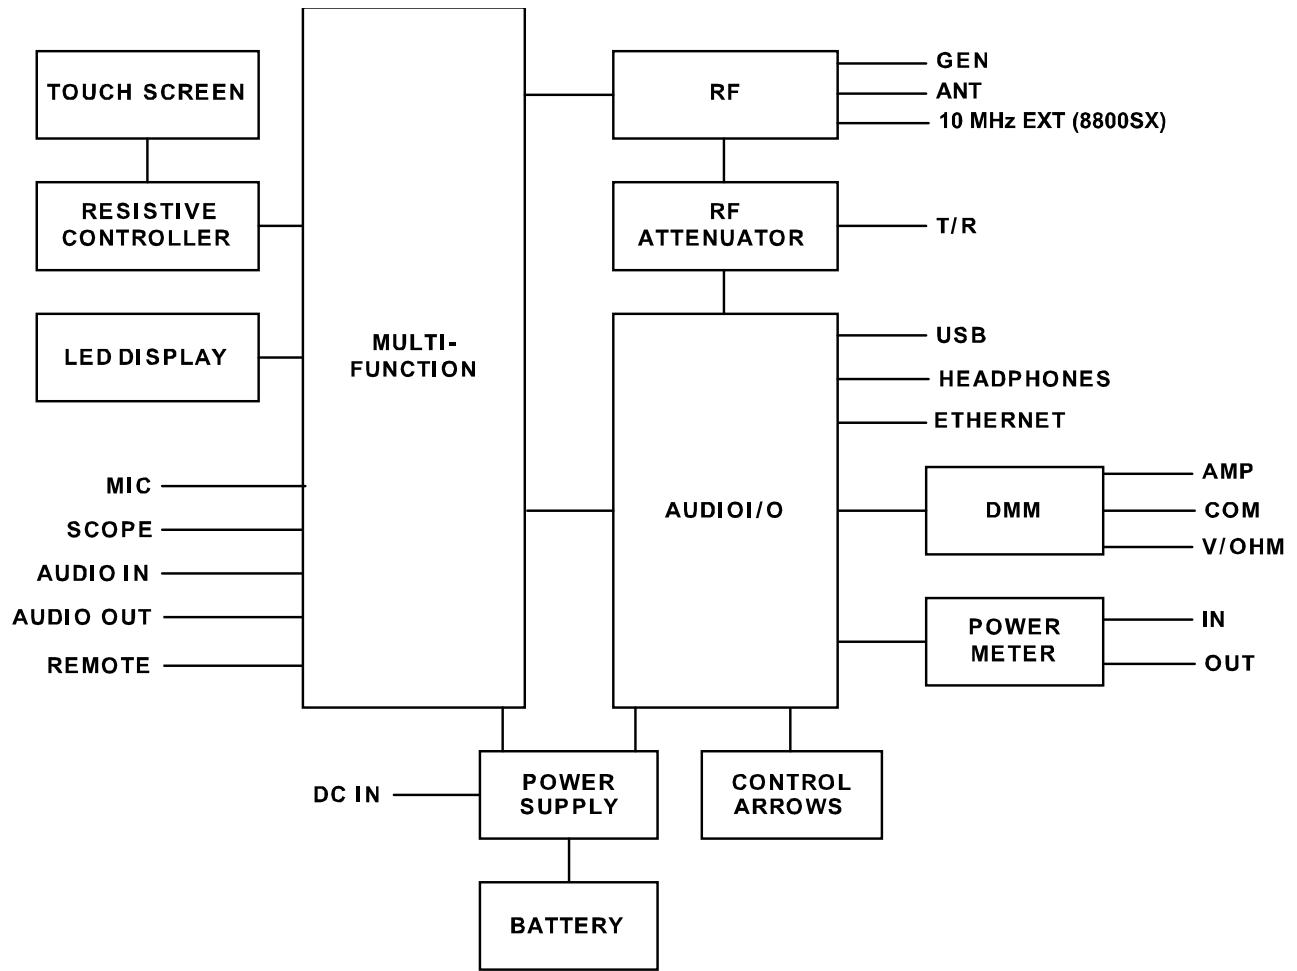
TOUCH SCREEN

RESISTIVE CONTROLLER

LED DISPLAY

MULTI-FUNCTION

MIC

SCOPE

AUDIO IN

AUDIO OUT

REMOTE

RF

GEN

ANT

10 MHz EXT (8800SX)

RF ATTENUATOR

T/R

AUDIOI/O

USB

HEADPHONES

ETHERNET

DMM

AMP

COM

V/OHM

POWER METER

IN

OUT

DC IN

POWER SUPPLY

CONTROL ARROWS

BATTERY